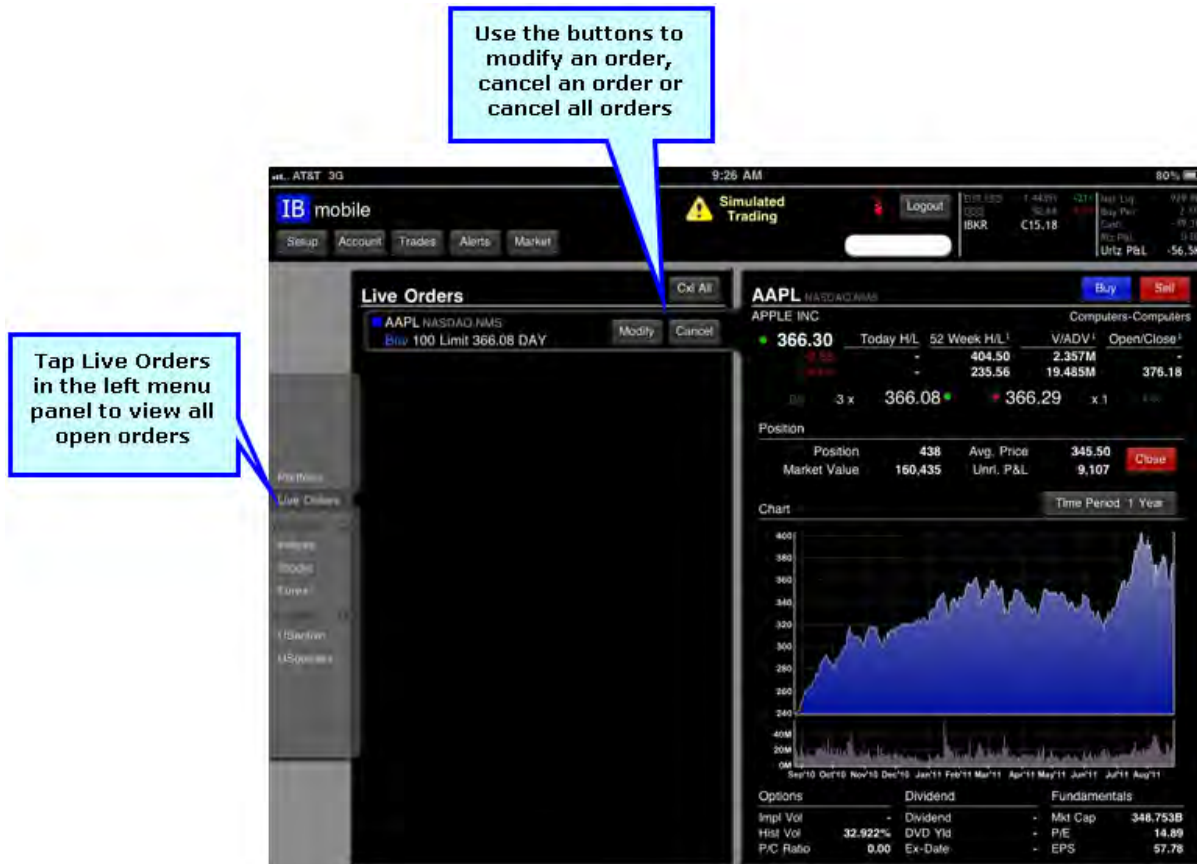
Use the buttons to modify an order, cancel an order or cancel all orders

Tap Live Orders in the left menu panel to view all open orders

AT&T 3G 9:26 AM 80%

IB mobile

Setup Account Trades Alerts Market

Simulated Trading

Logout

IBKR C15.18

Urlz P&L -56.5

Portfolio
Live Orders
Analysis
Stocks
Forex
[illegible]
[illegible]
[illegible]

Live Orders

Cxl All

AAPL NASDAQ.NMS
Buy 100 Limit 366.08 DAY

Modify Cancel

AAPL NASDAQ.NMS

Buy Sell

APPLE INC Computers-Computers

366.30 Today H/L 52 Week H/L V/ADV Open/Close

| | 404.50 | 2.357M | - |
|---|---|---|---|
| - | 235.56 | 19.485M | 376.18 |

3 x 366.08 366.29 x 1

Position

| Position | 438 | Avg. Price | 345.50 |
|---|---|---|---|
| Market Value | 160,435 | Unrl. P&L | 9,107 |

Close

Chart

Time Period 1 Year

400
380
360
340
320
300
280
260
240
40M
20M
0M

Sep'10 Oct'10 Nov'10 Dec'10 Jan'11 Feb'11 Mar'11 Apr'11 May'11 Jun'11 Jul'11 Aug'11

Options

| Impl Vol | - |
|---|---|
| Hist Vol | 32.922% |
| P/C Ratio | 0.00 |

Dividend

| Dividend | - |
|---|---|
| DVD Yld | - |
| Ex-Date | - |

Fundamentals

| Mkt Cap | 348.753B |
|---|---|
| P/E | 14.89 |
| EPS | 57.78 |